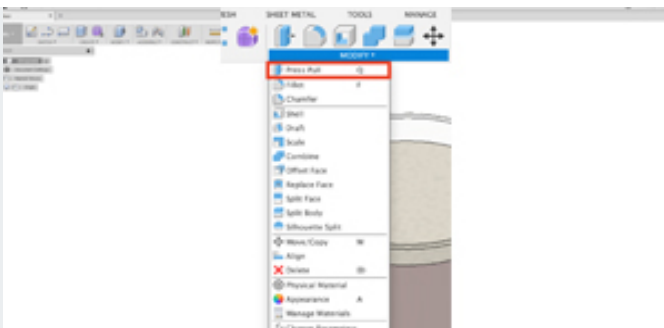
ESH SHEET METAL TOOLS MANAGE

MODIFY ▾

Press Pull Q
Fillet F
Chamfer
Shell
Draft
Scale
Combine
Offset Face
Replace Face
Split Face
Split Body
Silhouette Split
Move/Copy M
Align
Delete Del
Physical Material
Appearance A
Manage Materials
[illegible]